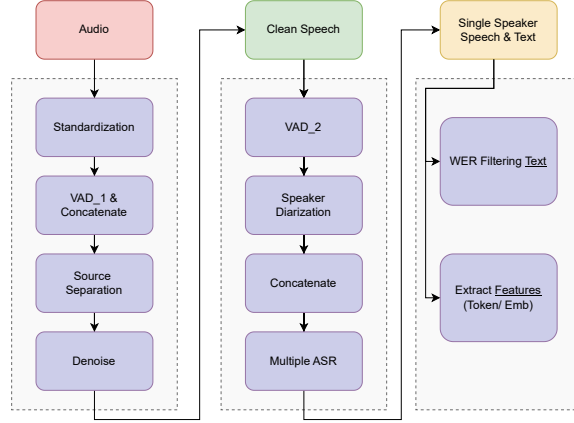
Audio

Standardization

VAD_1 & Concatenate

Source Separation

Denoise

Clean Speech

VAD_2

Speaker Diarization

Concatenate

Multiple ASR

Single Speaker Speech & Text

WER Filtering Text

Extract Features (Token/ Emb)